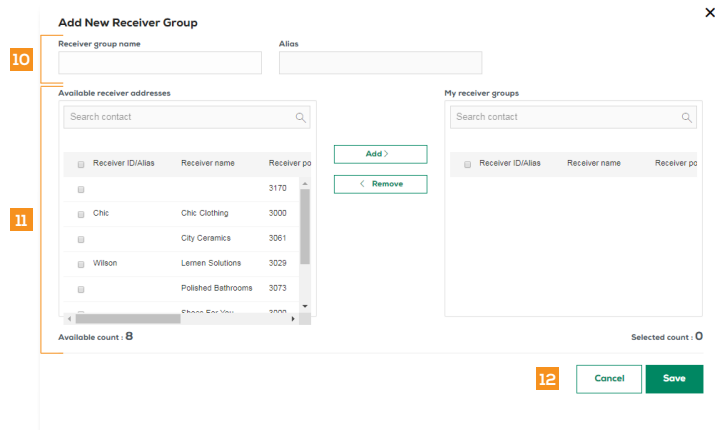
Add New Receiver Group

×

10

Receiver group name

Alias

11

Available receiver addresses

Search contact

| Receiver ID/Alias | Receiver name | Receiver po |
|---|---|---|
| | | 3170 |
| Chic | Chic Clothing | 3000 |
| | City Ceramics | 3061 |
| Wilson | Lernen Solutions | 3029 |
| | Polished Bathrooms | 3073 |
| | Shoes For You | 3000 |

Add >

< Remove

My receiver groups

Search contact

| Receiver ID/Alias | Receiver name | Receiver po |
|---|---|---|

Available count : 8

Selected count : 0

12

Cancel

Save